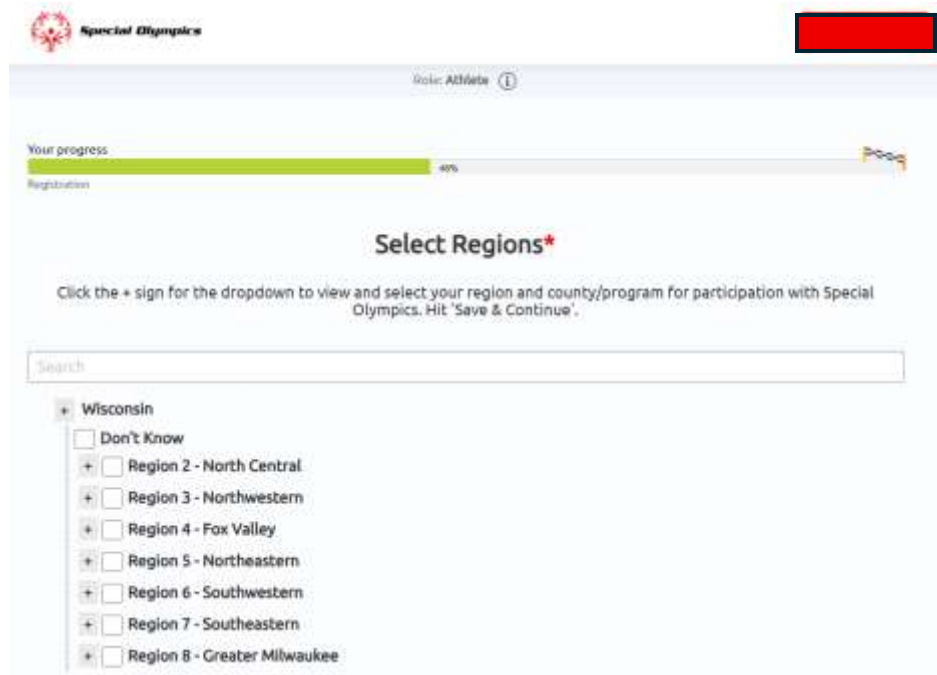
Special Olympics

Role: Athlete ⓘ

Your progress

40%

Registration

Select Regions*

Click the + sign for the dropdown to view and select your region and county/program for participation with Special Olympics. Hit 'Save & Continue'.

Search

+ Wisconsin

Don't Know

+ Region 2 - North Central

+ Region 3 - Northwestern

+ Region 4 - Fox Valley

+ Region 5 - Northeastern

+ Region 6 - Southwestern

+ Region 7 - Southeastern

+ Region 8 - Greater Milwaukee